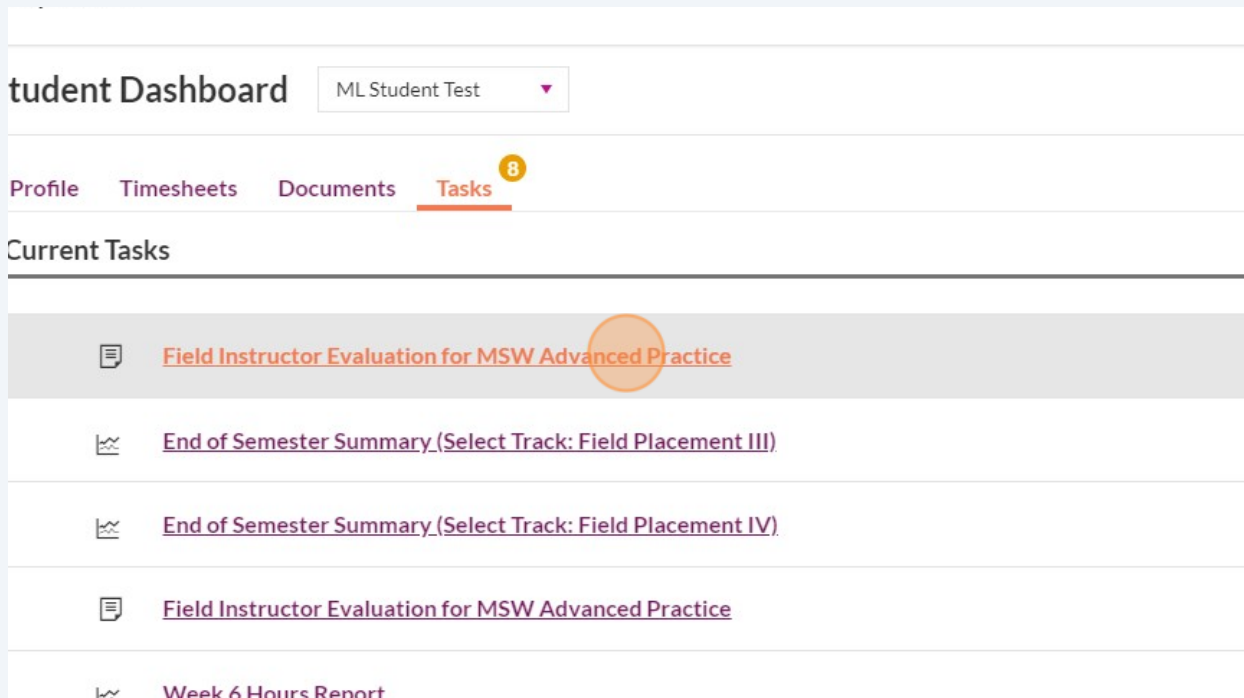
tudent Dashboard

ML Student Test

Profile Timesheets Documents Tasks 8

Current Tasks

Field Instructor Evaluation for MSW Advanced Practice

End of Semester Summary (Select Track: Field Placement III)

End of Semester Summary (Select Track: Field Placement IV)

Field Instructor Evaluation for MSW Advanced Practice

Week 6 Hours Report